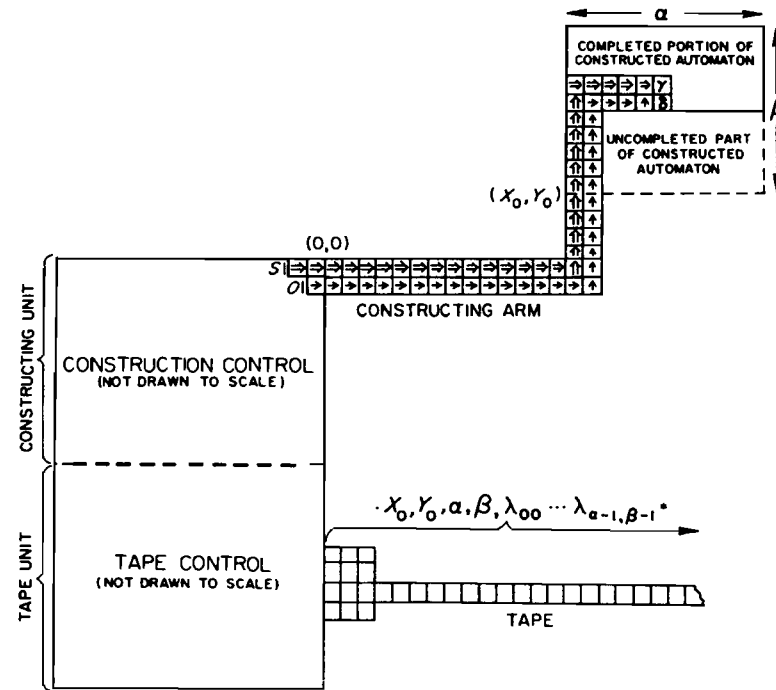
$\alpha$

COMPLETED PORTION OF CONSTRUCTED AUTOMATON

$\gamma$

$\delta$

UNCOMPLETED PART OF CONSTRUCTED AUTOMATON

$(X_0, Y_0)$

(0,0)

S1

O1

CONSTRUCTING ARM

CONSTRUCTING UNIT

CONSTRUCTION CONTROL
(NOT DRAWN TO SCALE)

$\cdot X_0, Y_0, \alpha, \beta, \lambda_{00} \cdots \lambda_{\alpha-1,\beta-1}{}^{*}$

TAPE UNIT

TAPE CONTROL
(NOT DRAWN TO SCALE)

TAPE